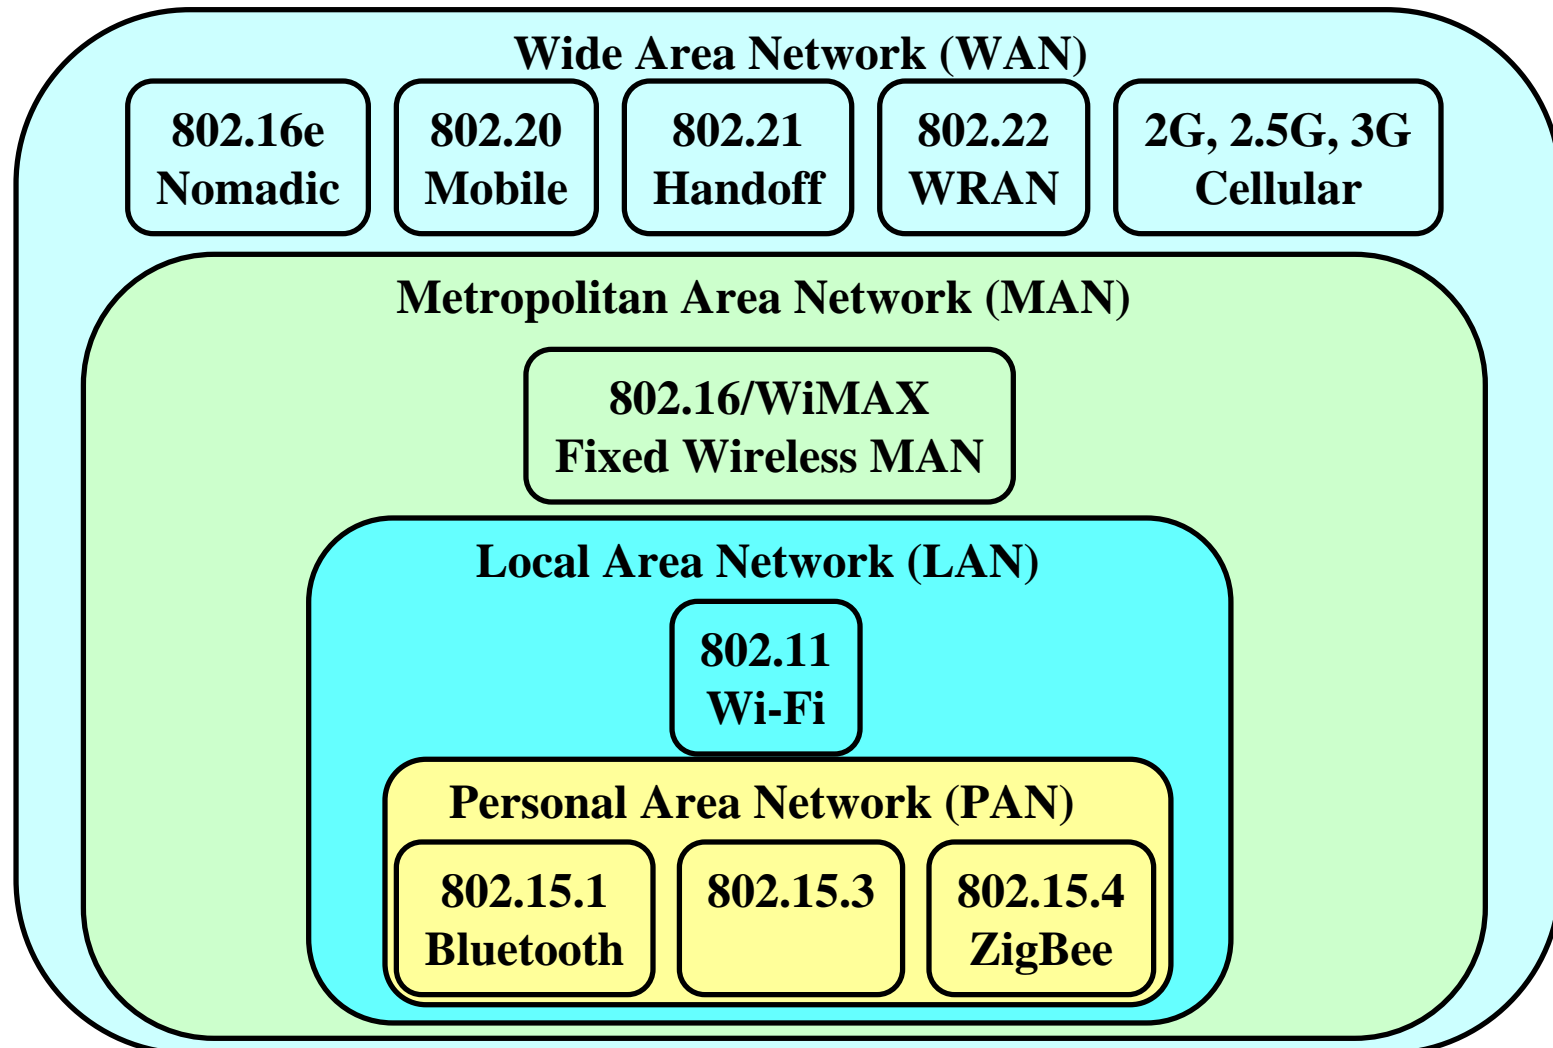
Wide Area Network (WAN)

802.16e Nomadic

802.20 Mobile

802.21 Handoff

802.22 WRAN

2G, 2.5G, 3G Cellular

Metropolitan Area Network (MAN)

802.16/WiMAX Fixed Wireless MAN

Local Area Network (LAN)

802.11 Wi-Fi

Personal Area Network (PAN)

802.15.1 Bluetooth

802.15.3

802.15.4 ZigBee